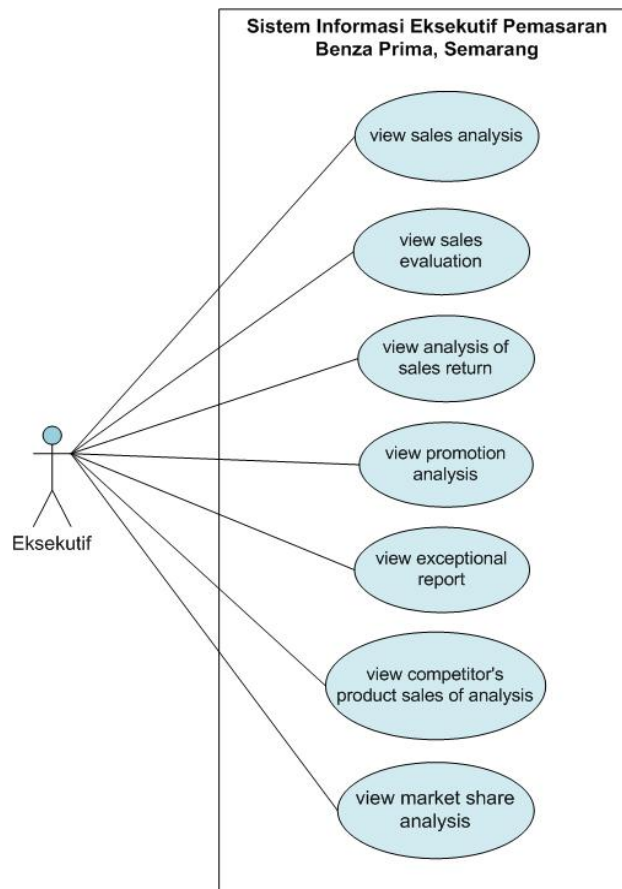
Sistem Informasi Eksekutif Pemasaran Benza Prima, Semarang

view sales analysis

view sales evaluation

view analysis of sales return

view promotion analysis

view exceptional report

view competitor's product sales of analysis

view market share analysis

Eksekutif